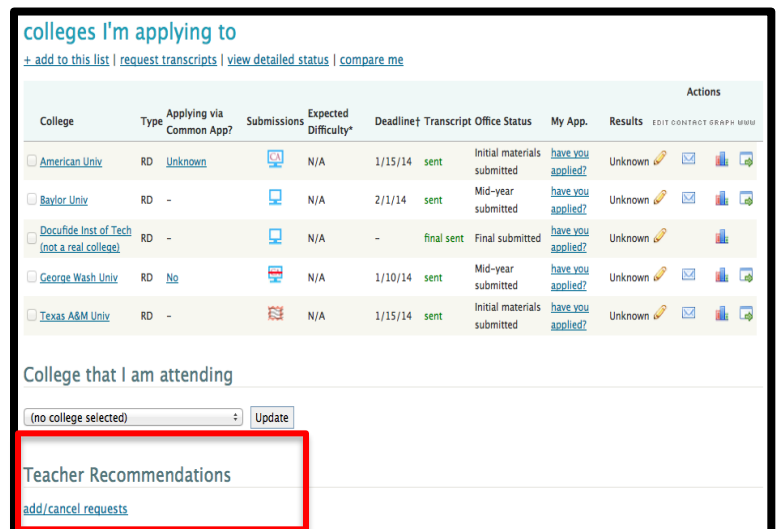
colleges I'm applying to

+ add to this list | request transcripts | view detailed status | compare me

| College | Type | Applying via Common App? | Submissions | Expected Difficulty* | Deadline† | Transcript | Office Status | My App. | Results | Actions EDIT CONTACT GRAPH WWW |
|---|---|---|---|---|---|---|---|---|---|---|
| American Univ | RD | Unknown | CA | N/A | 1/15/14 | sent | Initial materials submitted | have you applied? | Unknown | |
| Baylor Univ | RD | – | | N/A | 2/1/14 | sent | Mid-year submitted | have you applied? | Unknown | |
| Docufide Inst of Tech (not a real college) | RD | – | | N/A | – | final sent | Final submitted | have you applied? | Unknown | |
| George Wash Univ | RD | No | | N/A | 1/10/14 | sent | Mid-year submitted | have you applied? | Unknown | |
| Texas A&M Univ | RD | – | | N/A | 1/15/14 | sent | Initial materials submitted | have you applied? | Unknown | |

College that I am attending

(no college selected) Update

Teacher Recommendations

add/cancel requests